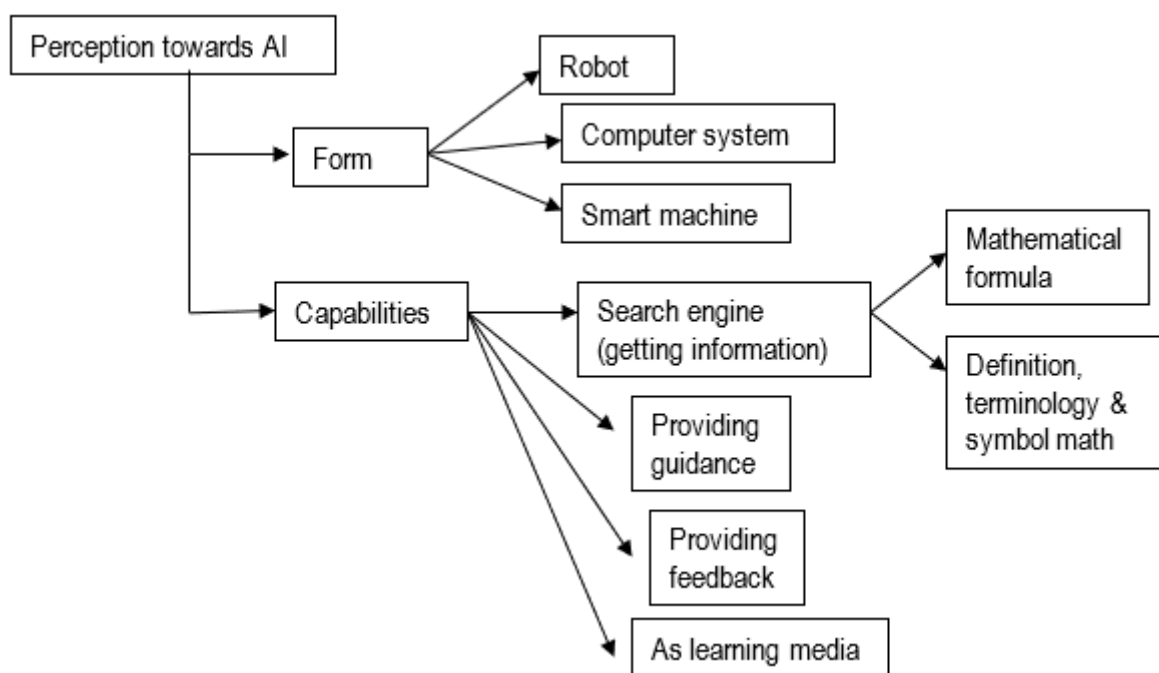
Perception towards AI

Form

Robot

Computer system

Smart machine

Capabilities

Search engine (getting information)

Mathematical formula

Definition, terminology & symbol math

Providing guidance

Providing feedback

As learning media